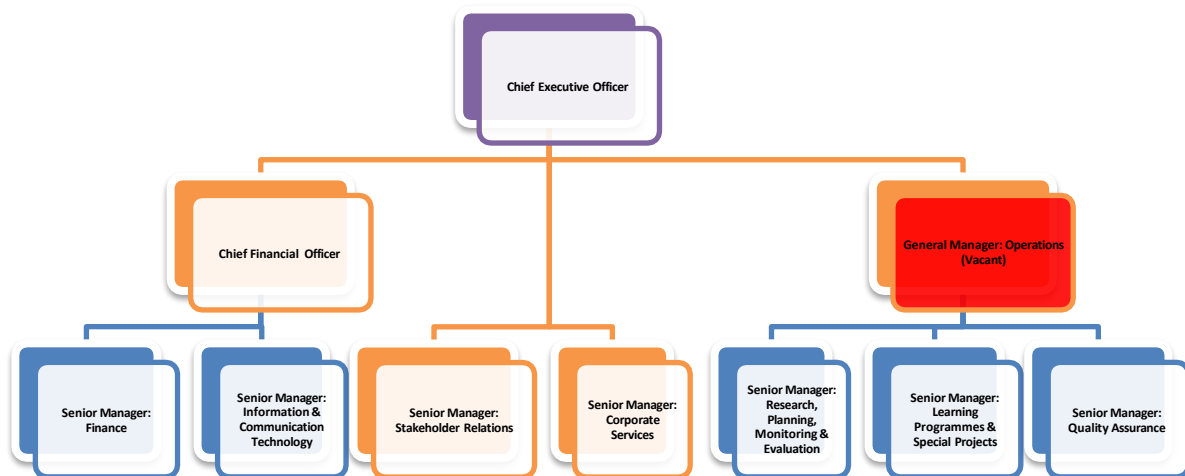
Chief Executive Officer

Chief Financial Officer

General Manager: Operations (Vacant)

Senior Manager: Finance

Senior Manager: Information & Communication Technology

Senior Manager: Stakeholder Relations

Senior Manager: Corporate Services

Senior Manager: Research, Planning, Monitoring & Evaluation

Senior Manager: Learning Programmes & Special Projects

Senior Manager: Quality Assurance